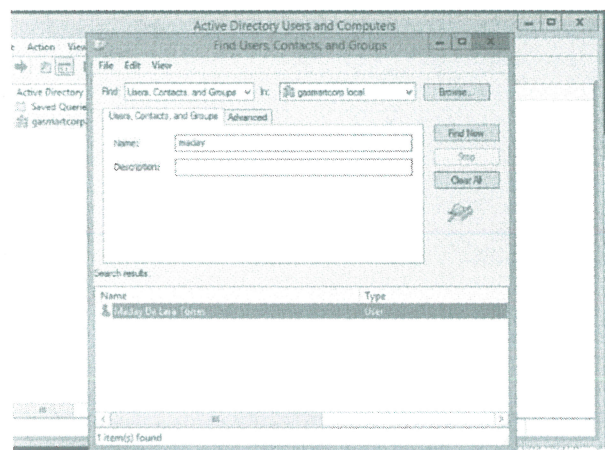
Active Directory Users and Computers

Action View

Active Directory

Saved Queries

gasmartcorp

Find Users, Contacts, and Groups

File Edit View

Find: Users, Contacts, and Groups In: gasmartcorp.local Browse...

Users, Contacts, and Groups Advanced

Name: maday

Description:

Find Now

Stop

Clear All

Search results:

| Name | Type |
|---|---|
| Maday De Lara Torres | User |

1 item(s) found